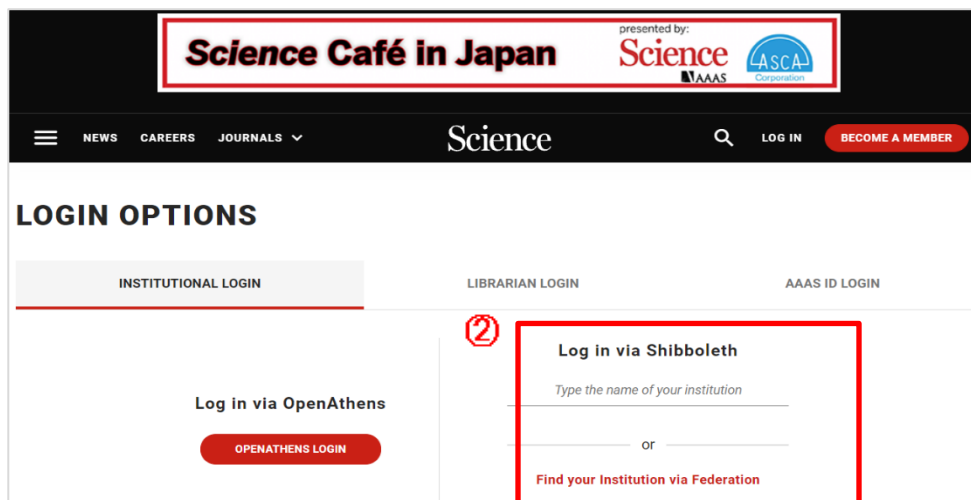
Science Café in Japan
presented by:
Science
AAAS
ASCA
Corporation

NEWS CAREERS JOURNALS
Science
LOG IN BECOME A MEMBER

LOGIN OPTIONS

INSTITUTIONAL LOGIN
LIBRARIAN LOGIN
AAAS ID LOGIN

Log in via OpenAthens
OPENATHENS LOGIN

②
Log in via Shibboleth
Type the name of your institution
or
Find your Institution via Federation